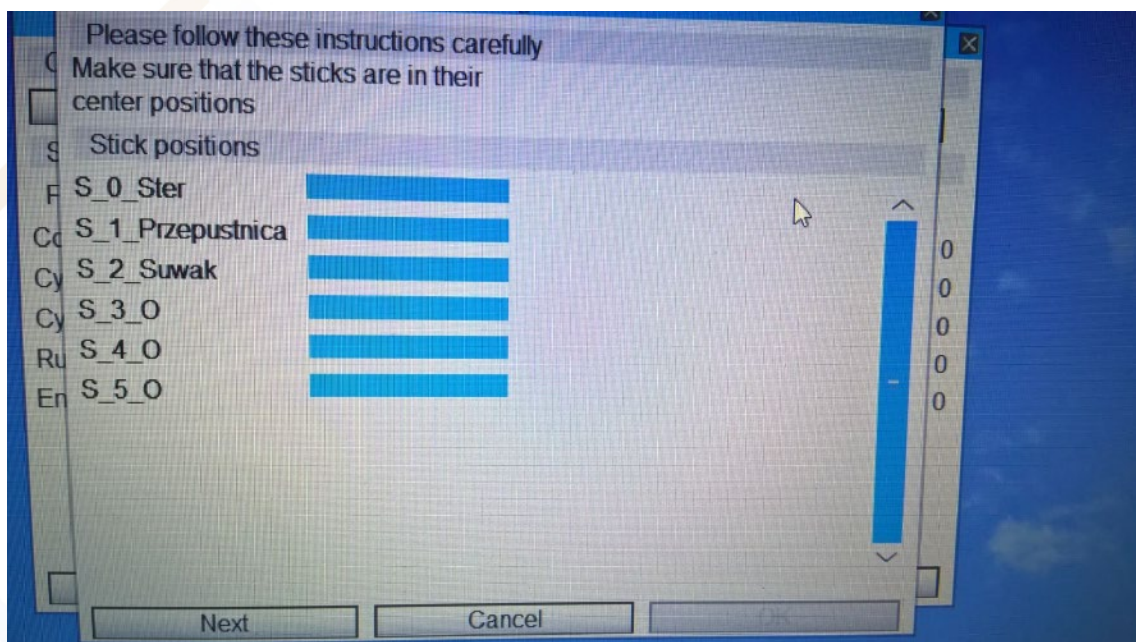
Please follow these instructions carefully
Make sure that the sticks are in their center positions

Stick positions

S_0_Ster
S_1_Przepustnica
S_2_Suwak
S_3_O
S_4_O
S_5_O

C
S
F
Co
Cy
Cy
Ru
En

0
0
0
0
0

Next
Cancel
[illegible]